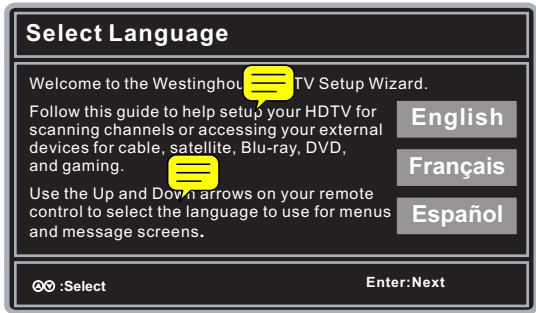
Select Language

Welcome to the Westinghou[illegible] TV Setup Wizard.

Follow this guide to help setup your HDTV for scanning channels or accessing your external devices for cable, satellite, Blu-ray, DVD, and gaming.

Use the Up and Down arrows on your remote control to select the language to use for menus and message screens.

English

Français

Español

:Select

Enter:Next